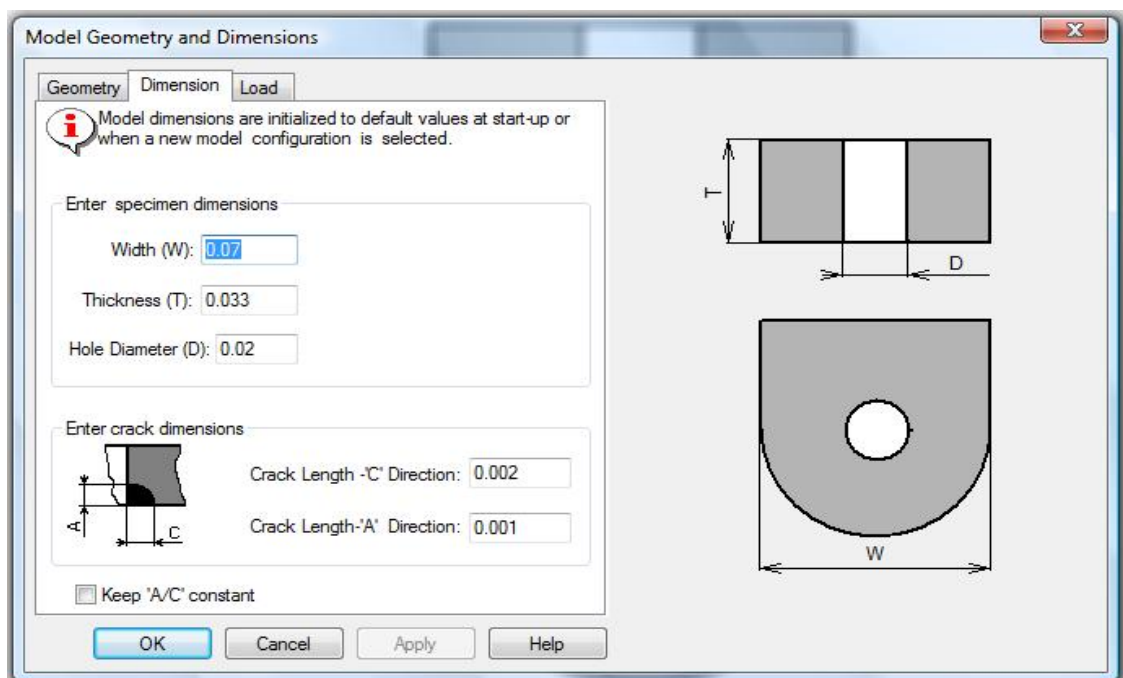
Model Geometry and Dimensions

Geometry | Dimension | Load

Model dimensions are initialized to default values at start-up or when a new model configuration is selected.

Enter specimen dimensions

Width (W): 0.07

Thickness (T): 0.033

Hole Diameter (D): 0.02

Enter crack dimensions

A

C

Crack Length -'C' Direction: 0.002

Crack Length-'A' Direction: 0.001

Keep 'A/C' constant

OK | Cancel | Apply | Help

T

D

W